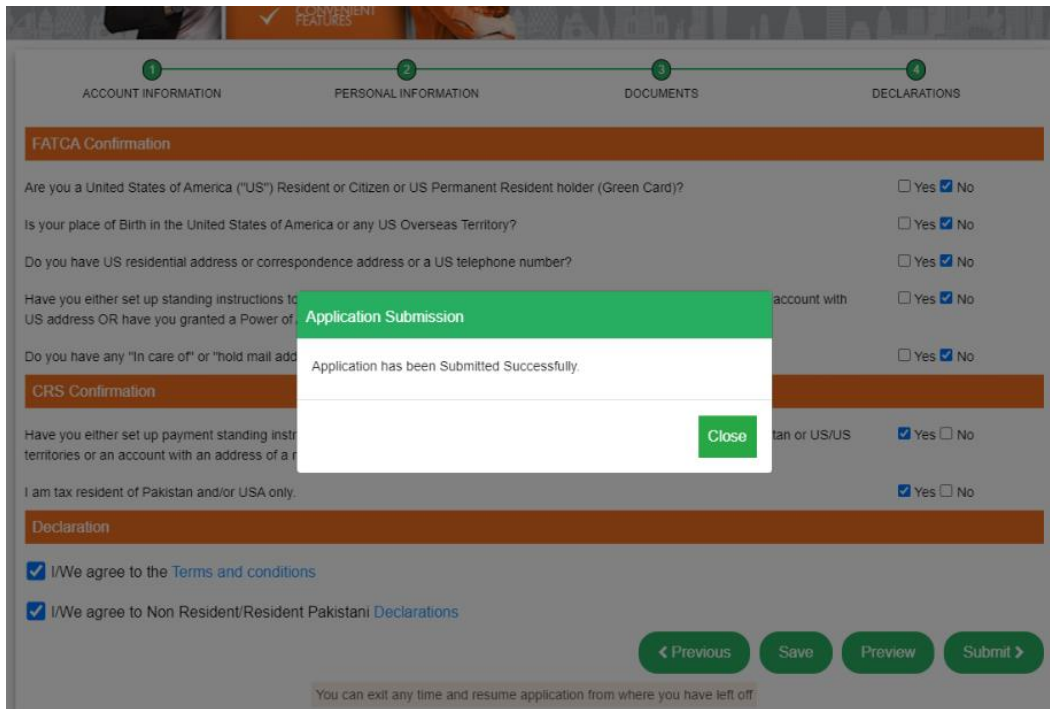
CONVENIENT FEATURES

1 ACCOUNT INFORMATION
2 PERSONAL INFORMATION
3 DOCUMENTS
4 DECLARATIONS

FATCA Confirmation

Are you a United States of America ("US") Resident or Citizen or US Permanent Resident holder (Green Card)? Yes No

Is your place of Birth in the United States of America or any US Overseas Territory? Yes No

Do you have US residential address or correspondence address or a US telephone number? Yes No

Have you either set up standing instructions to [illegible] account with US address OR have you granted a Power of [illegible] Yes No

Do you have any "In care of" or "hold mail add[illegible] Yes No

CRS Confirmation

Have you either set up payment standing instr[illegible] tan or US/US territories or an account with an address of a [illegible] Yes No

I am tax resident of Pakistan and/or USA only. Yes No

Declaration

I/We agree to the Terms and conditions

I/We agree to Non Resident/Resident Pakistani Declarations

< Previous Save Preview Submit >

You can exit any time and resume application from where you have left off

Application Submission

Application has been Submitted Successfully.

Close